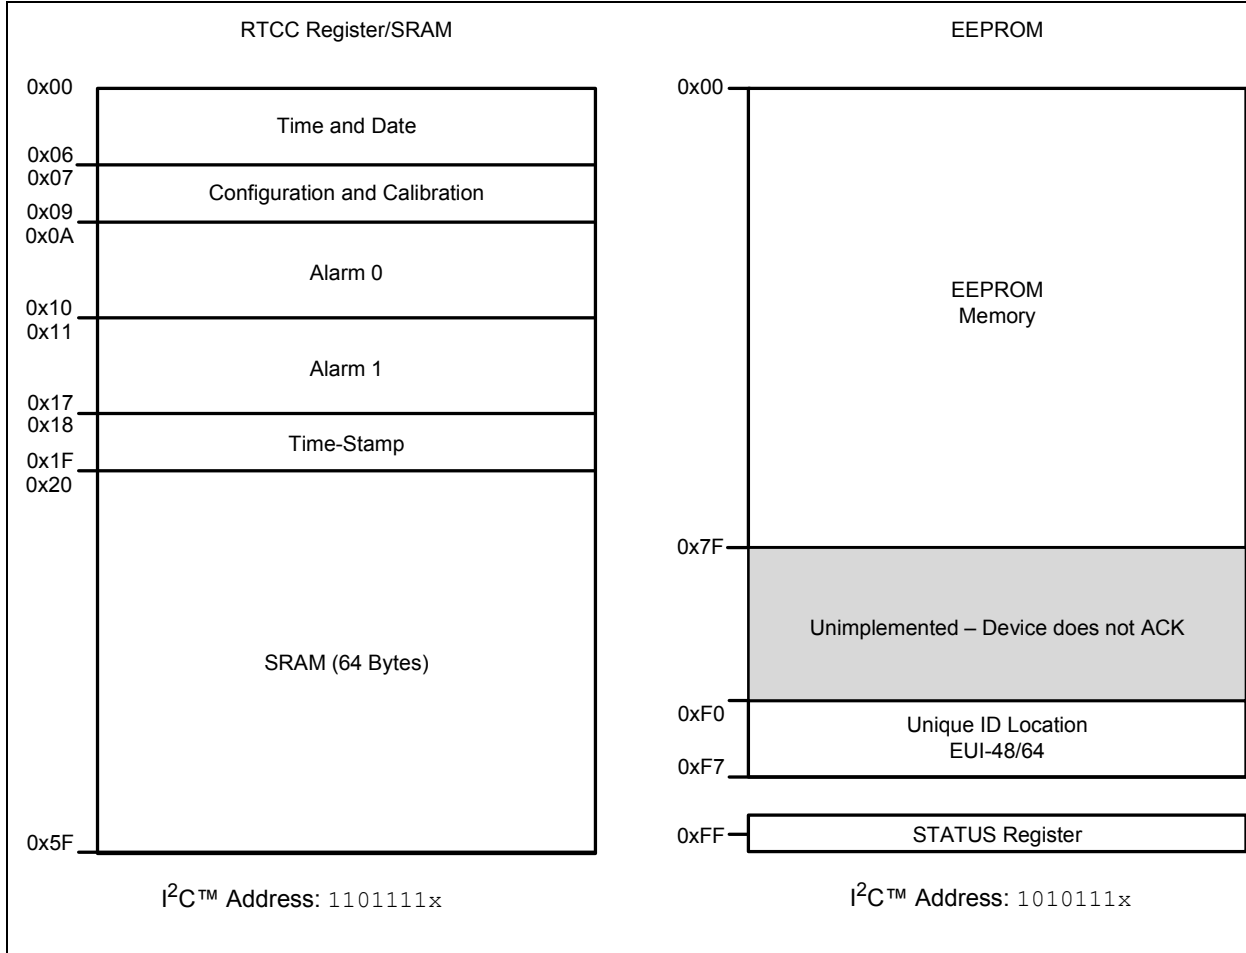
RTCC Register/SRAM

0x00
Time and Date
0x06
0x07
Configuration and Calibration
0x09
0x0A
Alarm 0
0x10
0x11
Alarm 1
0x17
0x18
Time-Stamp
0x1F
0x20
SRAM (64 Bytes)
0x5F

I$^2$C™ Address: 1101111x

EEPROM

0x00
EEPROM Memory
0x7F
Unimplemented – Device does not ACK
0xF0
Unique ID Location EUI-48/64
0xF7
0xFF
STATUS Register

I$^2$C™ Address: 1010111x